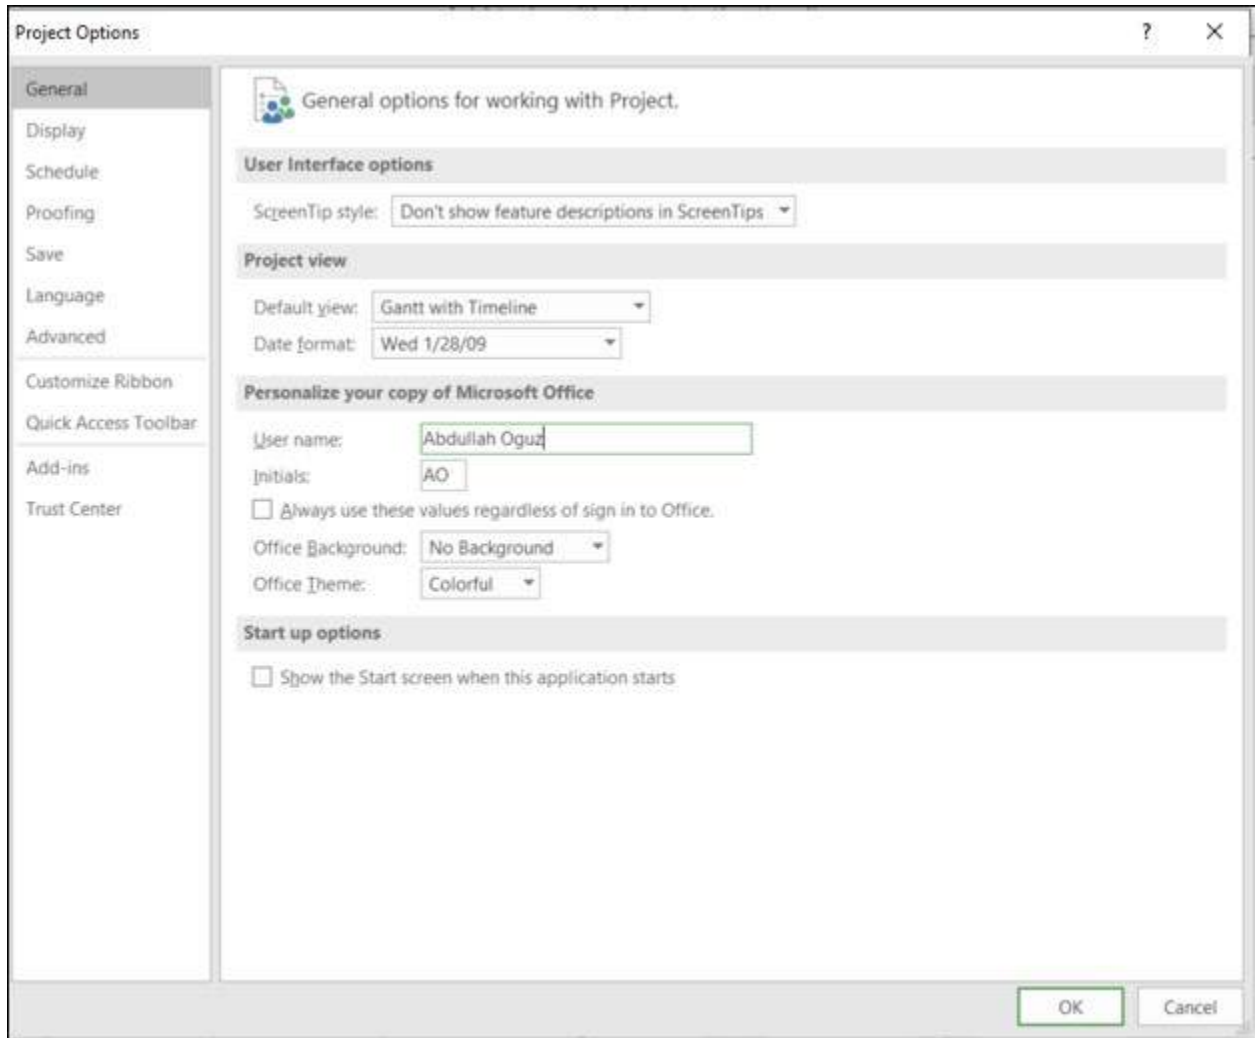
Project Options

?

×

General
Display
Schedule
Proofing
Save
Language
Advanced
Customize Ribbon
Quick Access Toolbar
Add-ins
Trust Center

General options for working with Project.

User Interface options

ScreenTip style: Don't show feature descriptions in ScreenTips

Project view

Default view: Gantt with Timeline

Date format: Wed 1/28/09

Personalize your copy of Microsoft Office

User name: Abdullah Oguz

Initials: AO

Always use these values regardless of sign in to Office.

Office Background: No Background

Office Theme: Colorful

Start up options

Show the Start screen when this application starts

OK

Cancel